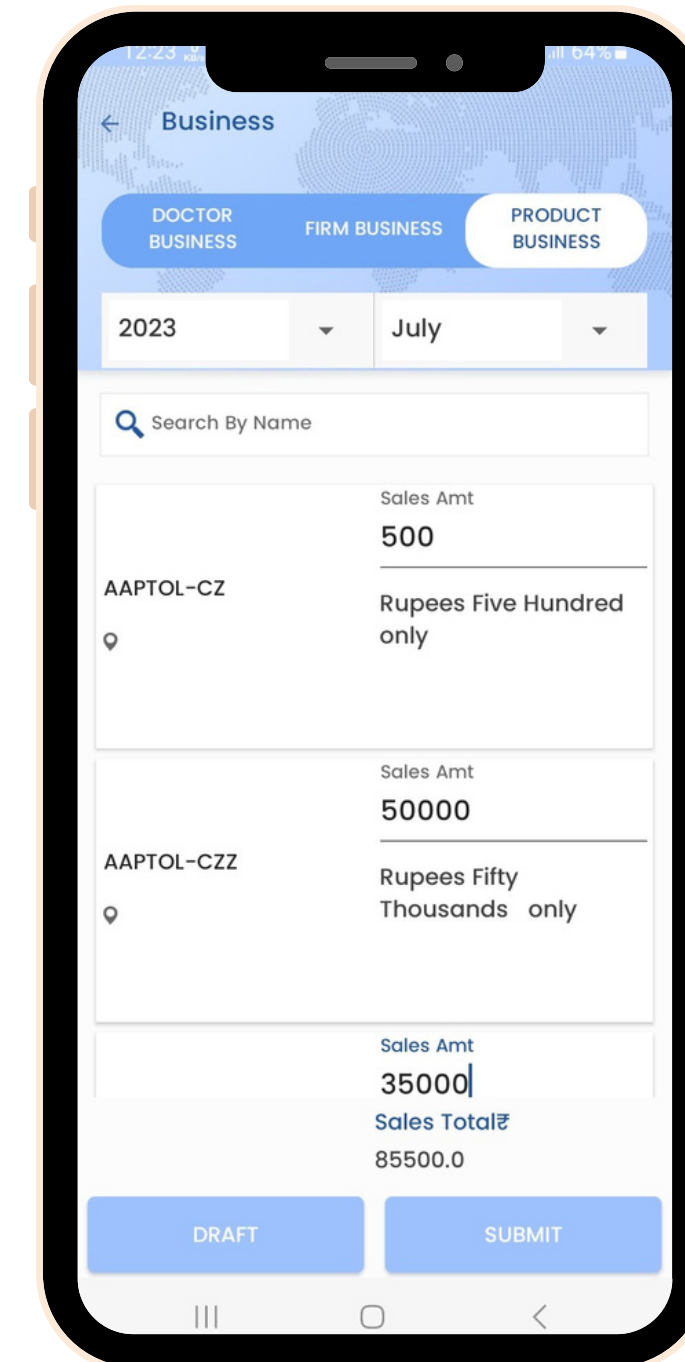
12:23 64%

Business

DOCTOR BUSINESS
FIRM BUSINESS
PRODUCT BUSINESS

2023
July

Search By Name

AAPTOL-CZ
Sales Amt
500
Rupees Five Hundred only

AAPTOL-CZZ
Sales Amt
50000
Rupees Fifty Thousands only

Sales Amt
35000

Sales Total₹
85500.0

DRAFT
SUBMIT